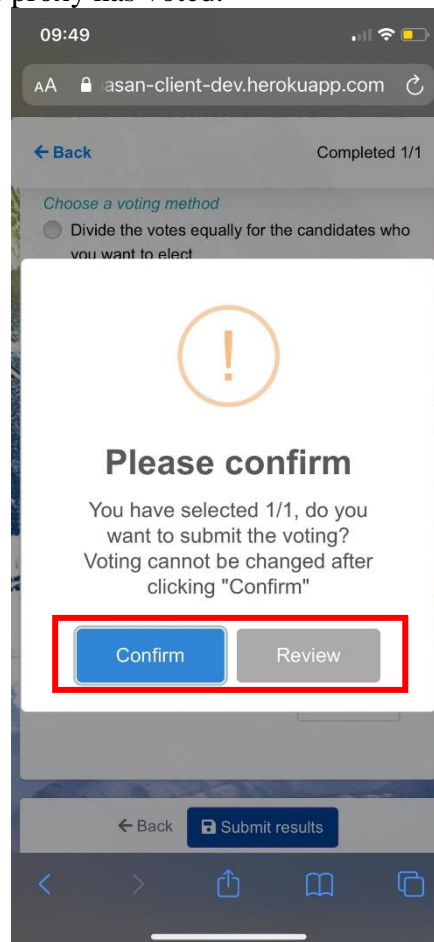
proxy has voted.

09:49

AA asan-client-dev.herokuapp.com

← Back

Completed 1/1

Choose a voting method

Divide the votes equally for the candidates who you want to elect

!

Please confirm

You have selected 1/1, do you want to submit the voting? Voting cannot be changed after clicking "Confirm"

Confirm

Review

← Back

Submit results